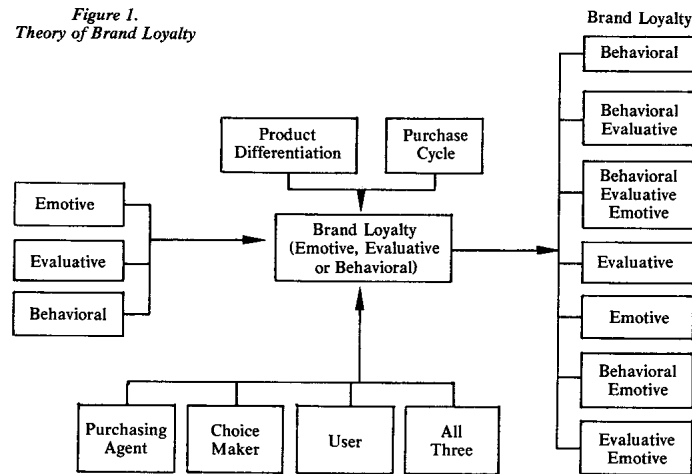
Figure 1.
Theory of Brand Loyalty

Product Differentiation

Purchase Cycle

Emotive

Evaluative

Behavioral

Brand Loyalty (Emotive, Evaluative or Behavioral)

Purchasing Agent

Choice Maker

User

All Three

Brand Loyalty

Behavioral

Behavioral Evaluative

Behavioral Evaluative Emotive

Evaluative

Emotive

Behavioral Emotive

Evaluative Emotive